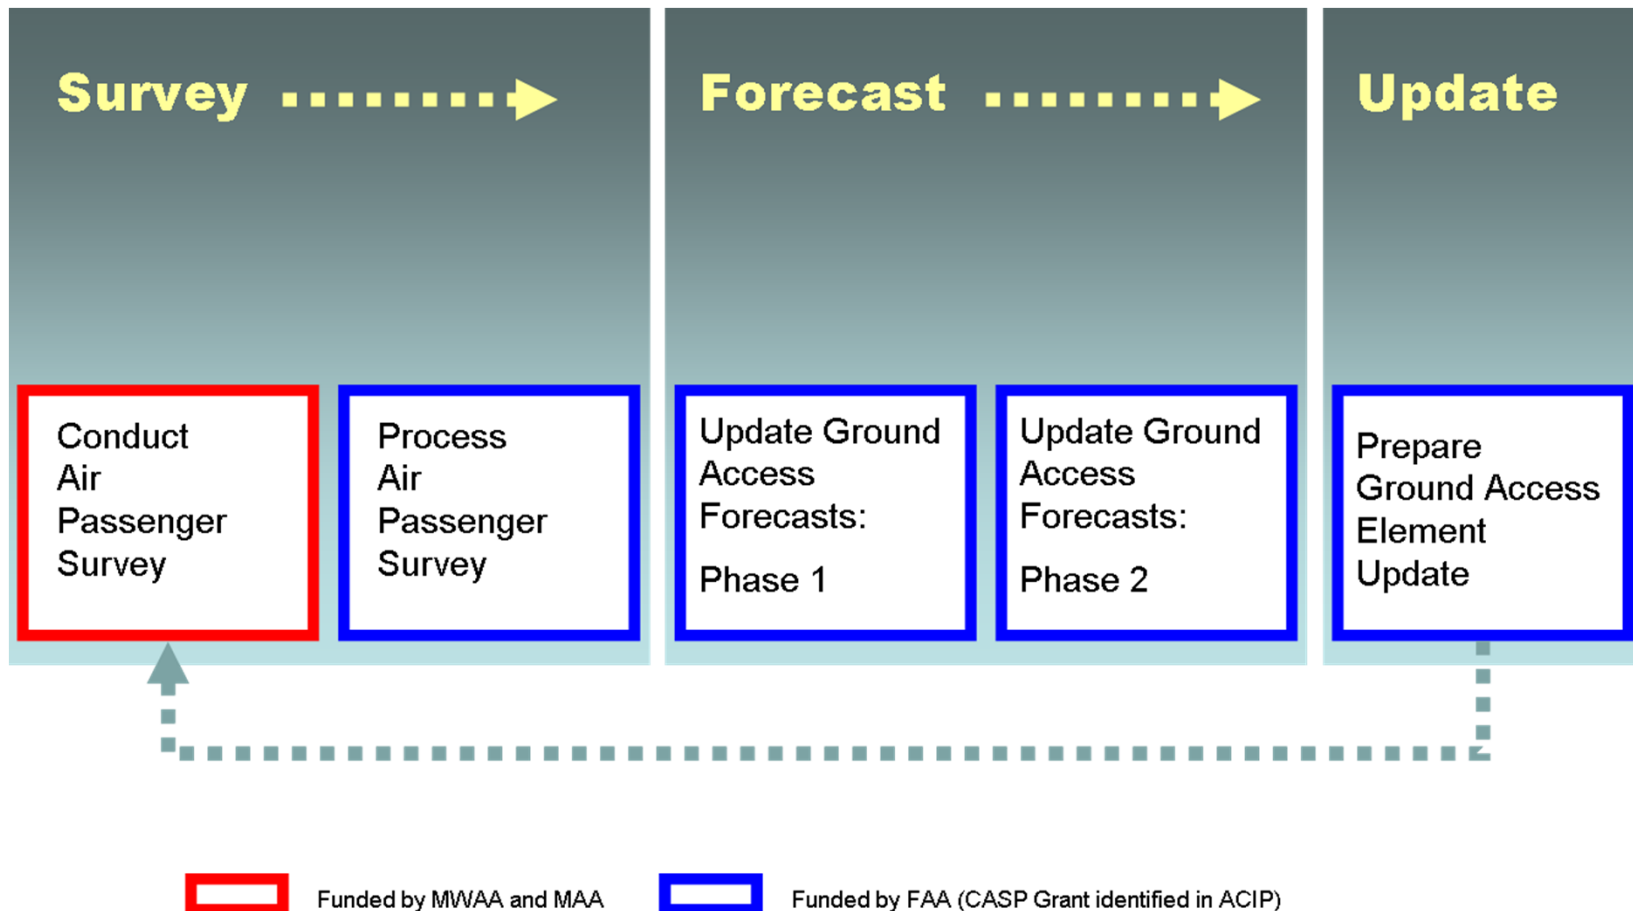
Survey

Forecast

Update

Conduct Air Passenger Survey

Process Air Passenger Survey

Update Ground Access Forecasts:

Phase 1

Update Ground Access Forecasts:

Phase 2

Prepare Ground Access Element Update

Funded by MWAA and MAA

Funded by FAA (CASP Grant identified in ACIP)